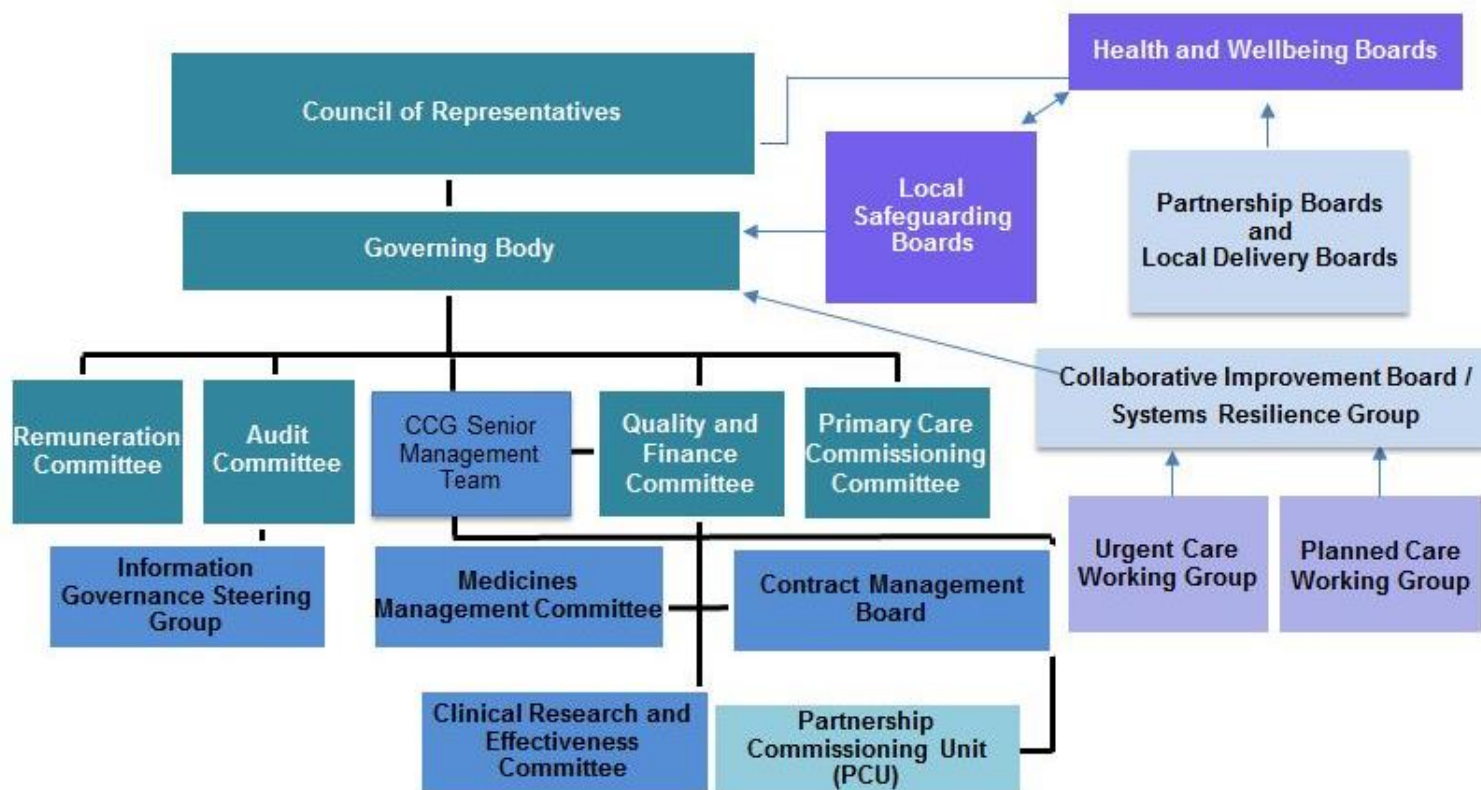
Health and Wellbeing Boards

Council of Representatives

Local Safeguarding Boards

Partnership Boards and Local Delivery Boards

Governing Body

Collaborative Improvement Board / Systems Resilience Group

Remuneration Committee

Audit Committee

CCG Senior Management Team

Quality and Finance Committee

Primary Care Commissioning Committee

Urgent Care Working Group

Planned Care Working Group

Information Governance Steering Group

Medicines Management Committee

Contract Management Board

Clinical Research and Effectiveness Committee

Partnership Commissioning Unit (PCU)